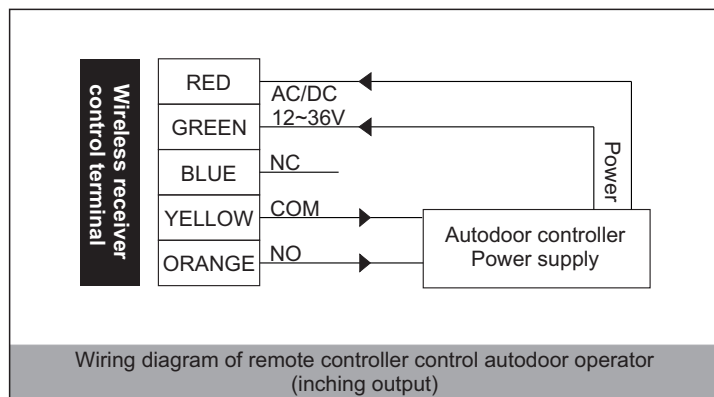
Wireless receiver control terminal

RED
GREEN
BLUE
YELLOW
ORANGE

AC/DC 12~36V

NC

COM

NO

Power

Autodoor controller Power supply

Wiring diagram of remote controller control autodoor operator (inching output)